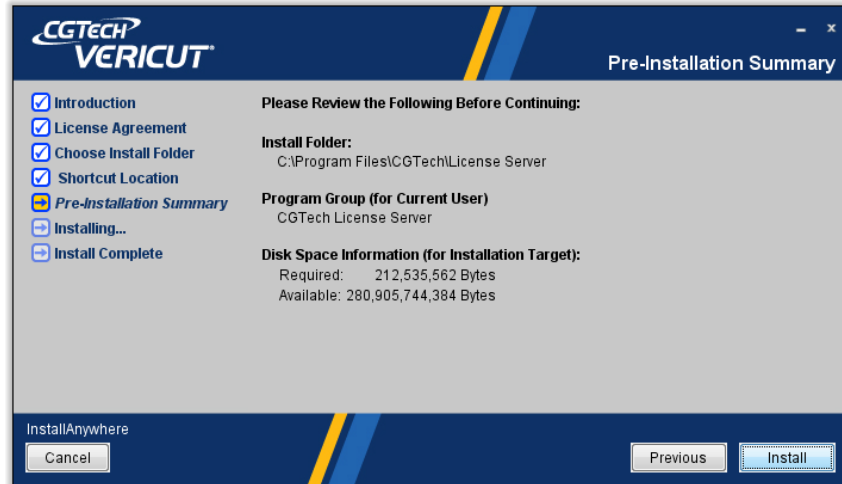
CGTECH
VERICUT

Pre-Installation Summary

Introduction
License Agreement
Choose Install Folder
Shortcut Location
Pre-Installation Summary
Installing...
Install Complete

Please Review the Following Before Continuing:

Install Folder:
C:\Program Files\CGTech\License Server

Program Group (for Current User)
CGTech License Server

Disk Space Information (for Installation Target):
Required: 212,535,562 Bytes
Available: 280,905,744,384 Bytes

InstallAnywhere
Cancel
Previous
Install